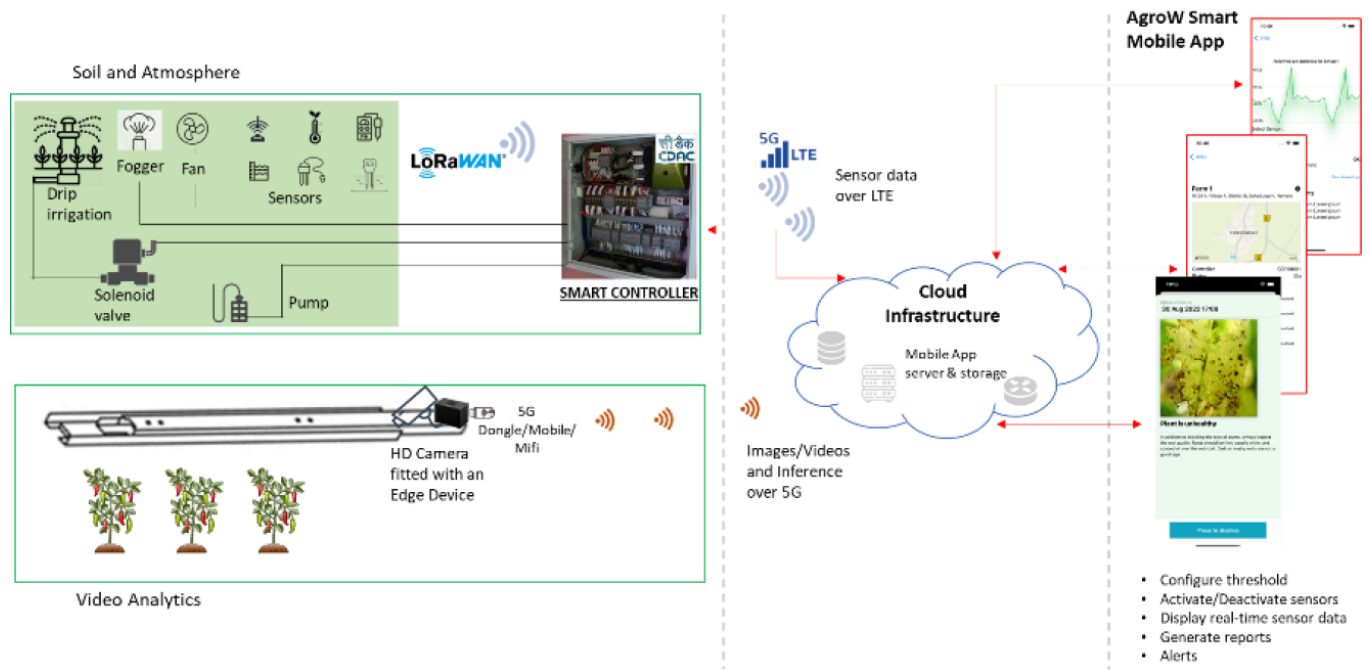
Soil and Atmosphere

Drip irrigation

Fogger

Fan

Sensors

Solenoid valve

Pump

LoRaWAN

सीडैक CDAC

SMART CONTROLLER

5G LTE

Sensor data over LTE

Cloud Infrastructure

Mobile App server & storage

AgroW Smart Mobile App

Farm 1

06 Aug 2022 17:06

Plant is unhealthy

Video Analytics

5G Dongle/Mobile/ Mifi

HD Camera fitted with an Edge Device

Images/Videos and Inference over 5G

• Configure threshold
• Activate/Deactivate sensors
• Display real-time sensor data
• Generate reports
• Alerts